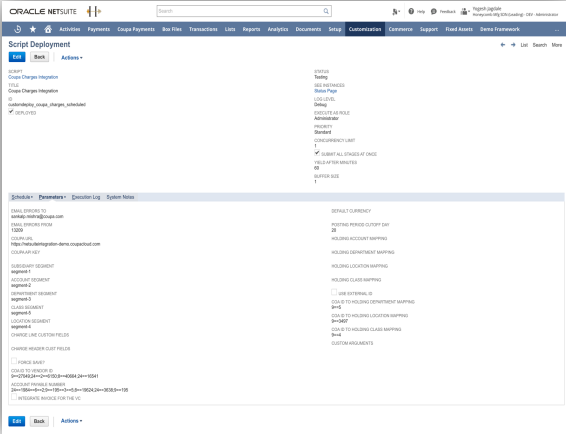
ORACLE NETSUITE

Search

Help Feedback Yogesh Jagdale Honeywell-Mfg SDN (Loading) - CRV - Administrator

Activities Payments Coupa Payments Box Files Transactions Lists Reports Analytics Documents Setup Customization Commerce Support Fixed Assets Demo Framework

Script Deployment

List Search More

Edit Back Actions

SCRIPT
Coupa Charges Integration

TITLE
Coupa Charges Integration

ID
customdeploy_coupa_charges_scheduled

DEPLOYED

STATUS
Testing

SEE INSTANCES
Status Page

LOG LEVEL
Debug

EXECUTE AS ROLE
Administrator

PRIORITY
Standard

CONCURRENCY LIMIT
1

SUBMIT ALL STAGES AT ONCE

YIELD AFTER MINUTES
60

BUFFER SIZE
1

Schedule Parameters Execution Log System Notes

EMAIL ERRORS TO
sowkaly.reddy@coupa.com

EMAIL ERRORS FROM
13209

COUPA URL
https://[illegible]integration-demo.coupacloud.com

COUPA API KEY

SUBSIDIARY SEGMENT
segment-1

ACCOUNT SEGMENT
segment-2

DEPARTMENT SEGMENT
segment-3

CLASS SEGMENT
segment-5

LOCATION SEGMENT
segment-4

CHARGE LINE CUSTOM FIELDS

CHARGE HEADER CUST FIELDS

FORCE SAVE?

COA ID TO VENDOR ID
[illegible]

ACCOUNT PAYABLE NUMBER
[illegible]

INTEGRATE INVOICE FOR THE VC

DEFAULT CURRENCY

POSTING PERIODS CUTOFF DAY
28

HOLDING ACCOUNT MAPPING

HOLDING DEPARTMENT MAPPING

HOLDING LOCATION MAPPING

HOLDING CLASS MAPPING

USE EXTERNAL ID

COA ID TO HOLDING DEPARTMENT MAPPING
9==5

COA ID TO HOLDING LOCATION MAPPING
9==3407

COA ID TO HOLDING CLASS MAPPING
9==4

CUSTOM ARGUMENTS

Edit Back Actions